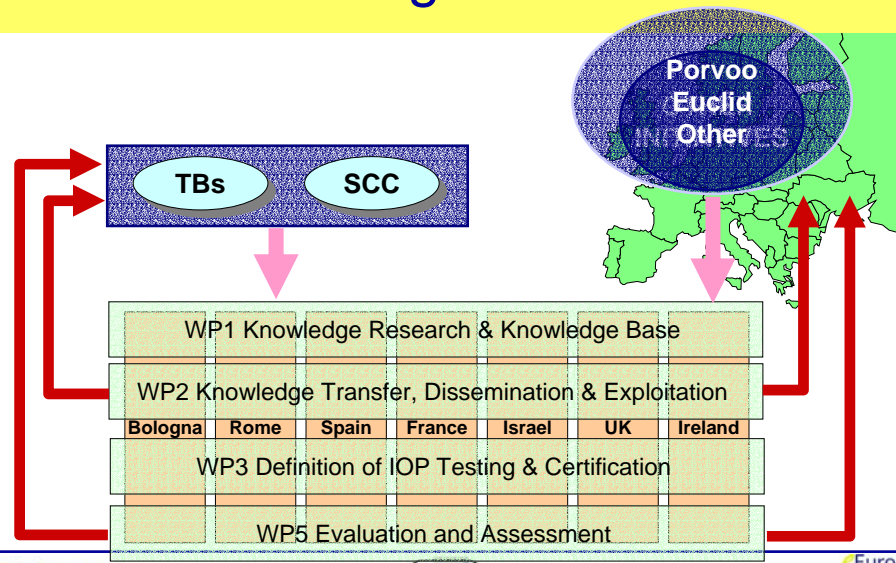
Porvoo
Euclid
Other
INITIATIVES

TBs
SCC

WP1 Knowledge Research & Knowledge Base

WP2 Knowledge Transfer, Dissemination & Exploitation

| Bologna | Rome | Spain | France | Israel | UK | Ireland |
|---|---|---|---|---|---|---|

WP3 Definition of IOP Testing & Certification

WP5 Evaluation and Assessment

Euro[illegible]